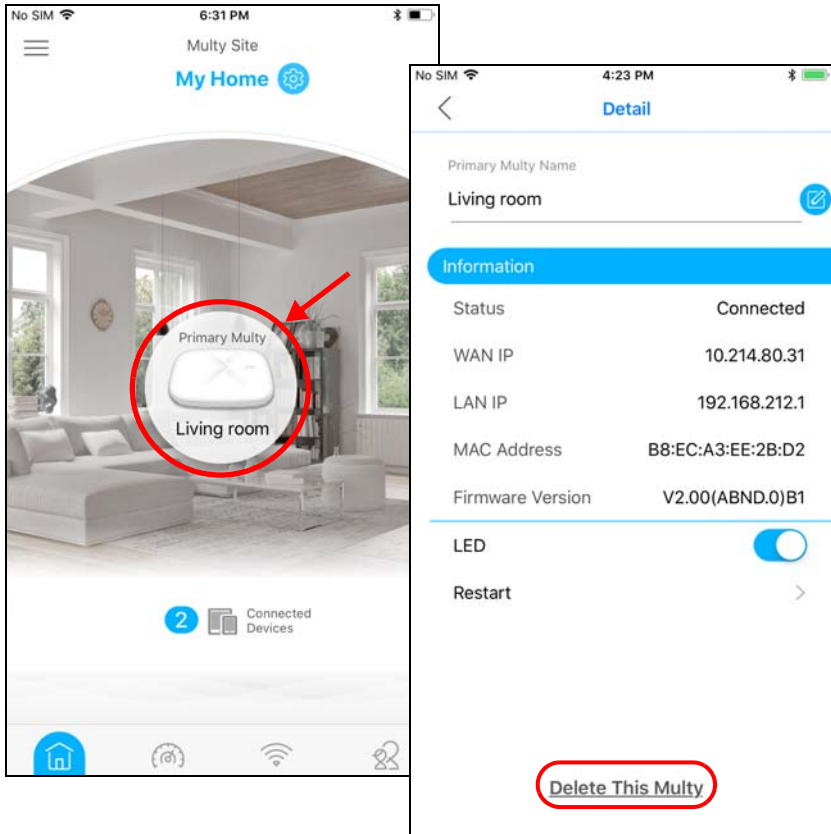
No SIM 6:31 PM

Multy Site

My Home

Primary Multy

Living room

2 Connected Devices

No SIM 4:23 PM

Detail

Primary Multy Name

Living room

Information

| Status | Connected |
|---|---|
| WAN IP | 10.214.80.31 |
| LAN IP | 192.168.212.1 |
| MAC Address | B8:EC:A3:EE:2B:D2 |
| Firmware Version | V2.00(ABND.0)B1 |

LED

Restart

Delete This Multy